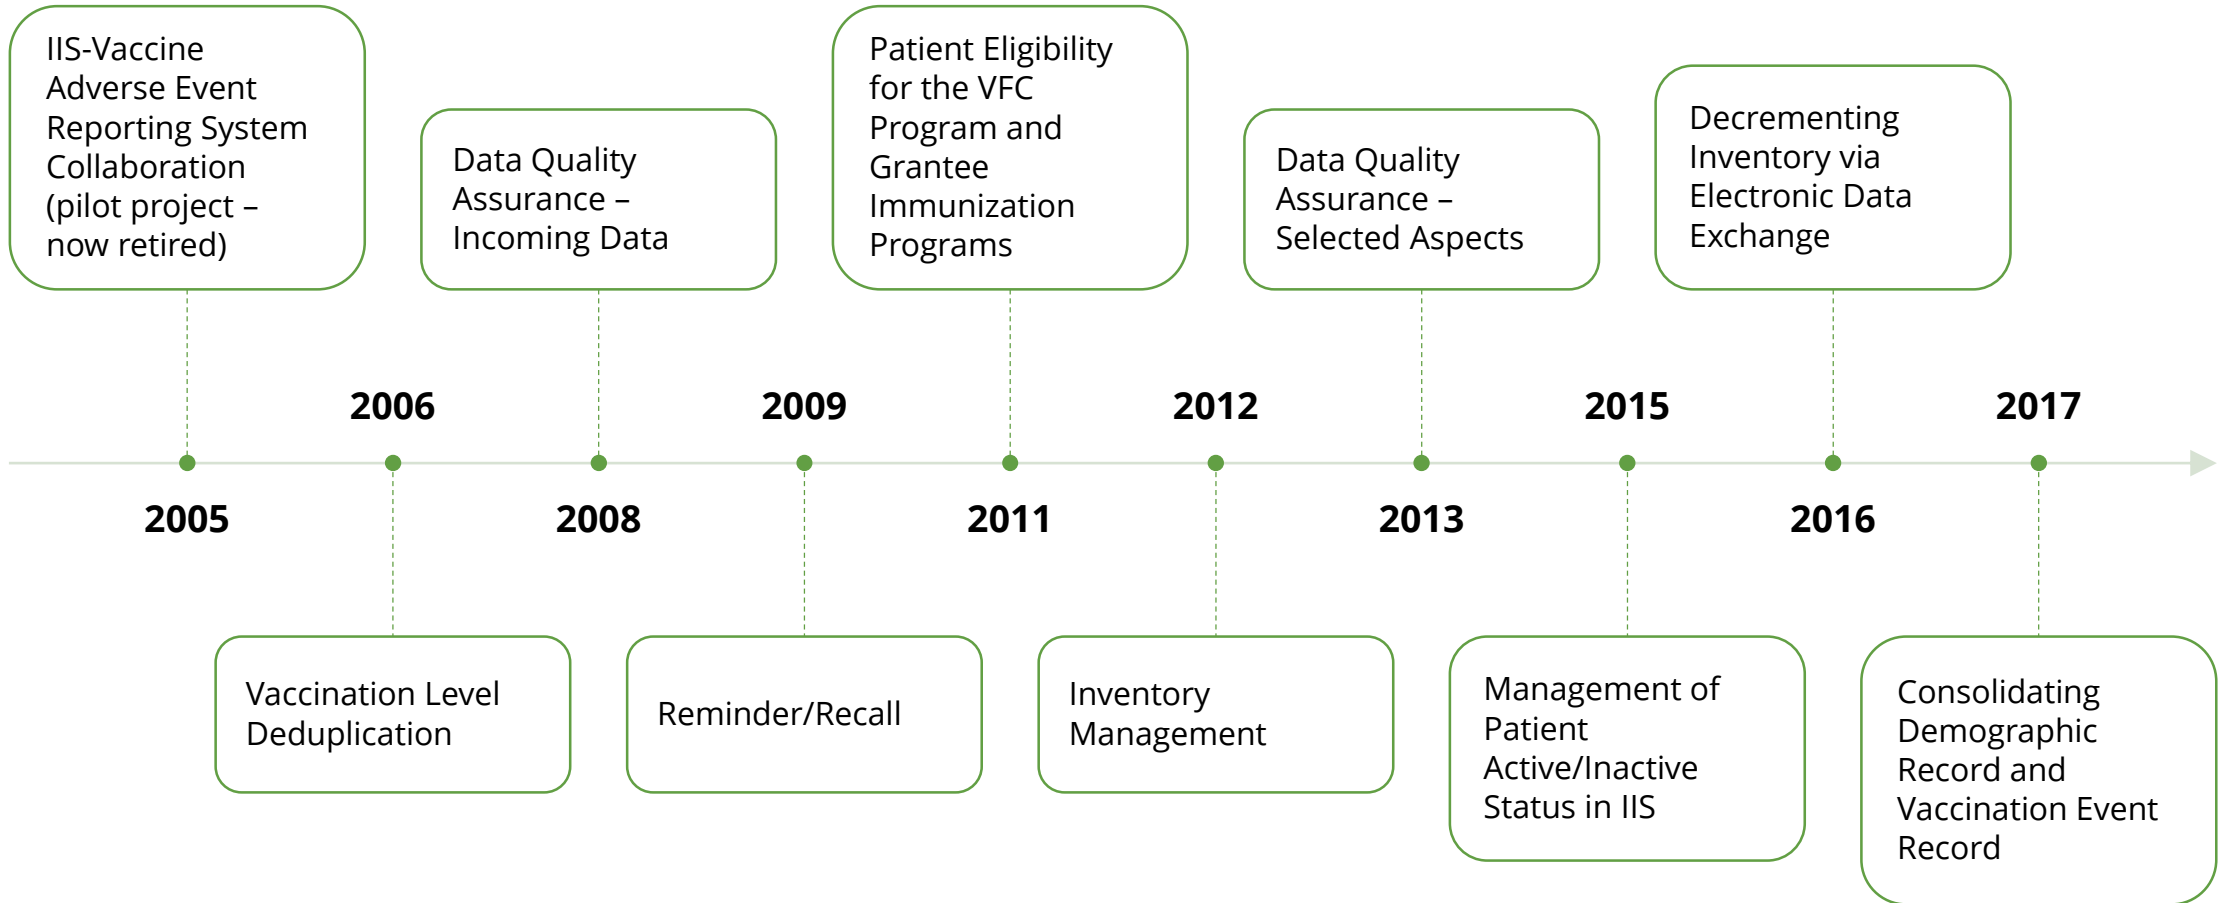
IIS-Vaccine Adverse Event Reporting System Collaboration (pilot project – now retired)

Data Quality Assurance – Incoming Data

Patient Eligibility for the VFC Program and Grantee Immunization Programs

Data Quality Assurance – Selected Aspects

Decrementing Inventory via Electronic Data Exchange

2006

2009

2012

2015

2017

2005

2008

2011

2013

2016

Vaccination Level Deduplication

Reminder/Recall

Inventory Management

Management of Patient Active/Inactive Status in IIS

Consolidating Demographic Record and Vaccination Event Record